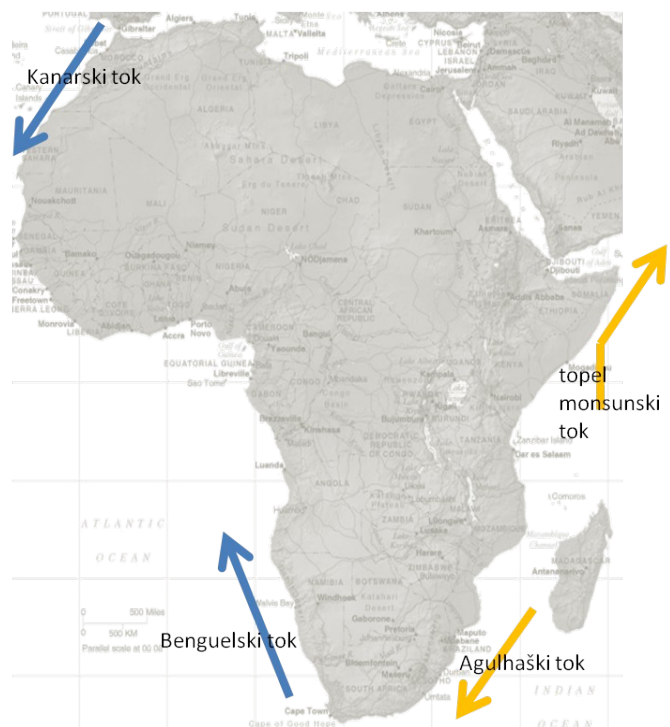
Kanarski tok

topel monsunski tok

Benguelski tok

Agulhaški tok

PORTUGAL
Algiers
Tunis
Tripoli
Nicosia
CYPRUS
Beirut
Jerusalem
Cairo
Mediterranean Sea
ALGERIA
LIBYA
EGYPT
Sahara Desert
MAURITANIA
Nouakchott
MALI
NIGER
CHAD
SUDAN
Sudan Desert
Niamey
Ouagadougou
NIGERIA
N'Djamena
Khartoum
Asmara
DJIBOUTI
Djibouti
Addis Ababa
YEMEN
Riyadh
Bamako
Conakry
Freetown
Monrovia
Abidjan
Accra
Lome
Porto Novo
Abuja
Bangui
CENTRAL AFRICAN REPUBLIC
CAMEROON
Yaounde
EQUATORIAL GUINEA
Libreville
Sao Tome
GABON
Brazzaville
Kinshasa
DEMOCRATIC REPUBLIC OF CONGO
Kampala
Bujumbura
Kigali
TANZANIA
Dar es Salaam
Zanzibar
Luanda
ANGOLA
ZAMBIA
Lusaka
Lilongwe
Harare
ZIMBABWE
Comoros
MADAGASCAR
Antananarivo
ATLANTIC
OCEAN
NAMIBIA
BOTSWANA
Windhoek
Gaborone
Pretoria
Walvis Bay
SOUTH AFRICA
Bloemfontein
Maseru
Cape Town
Cape of Good Hope
Umtata
INDIAN
OCEAN
0
500 Miles
0
500 KM
Parallel scale at 00 00